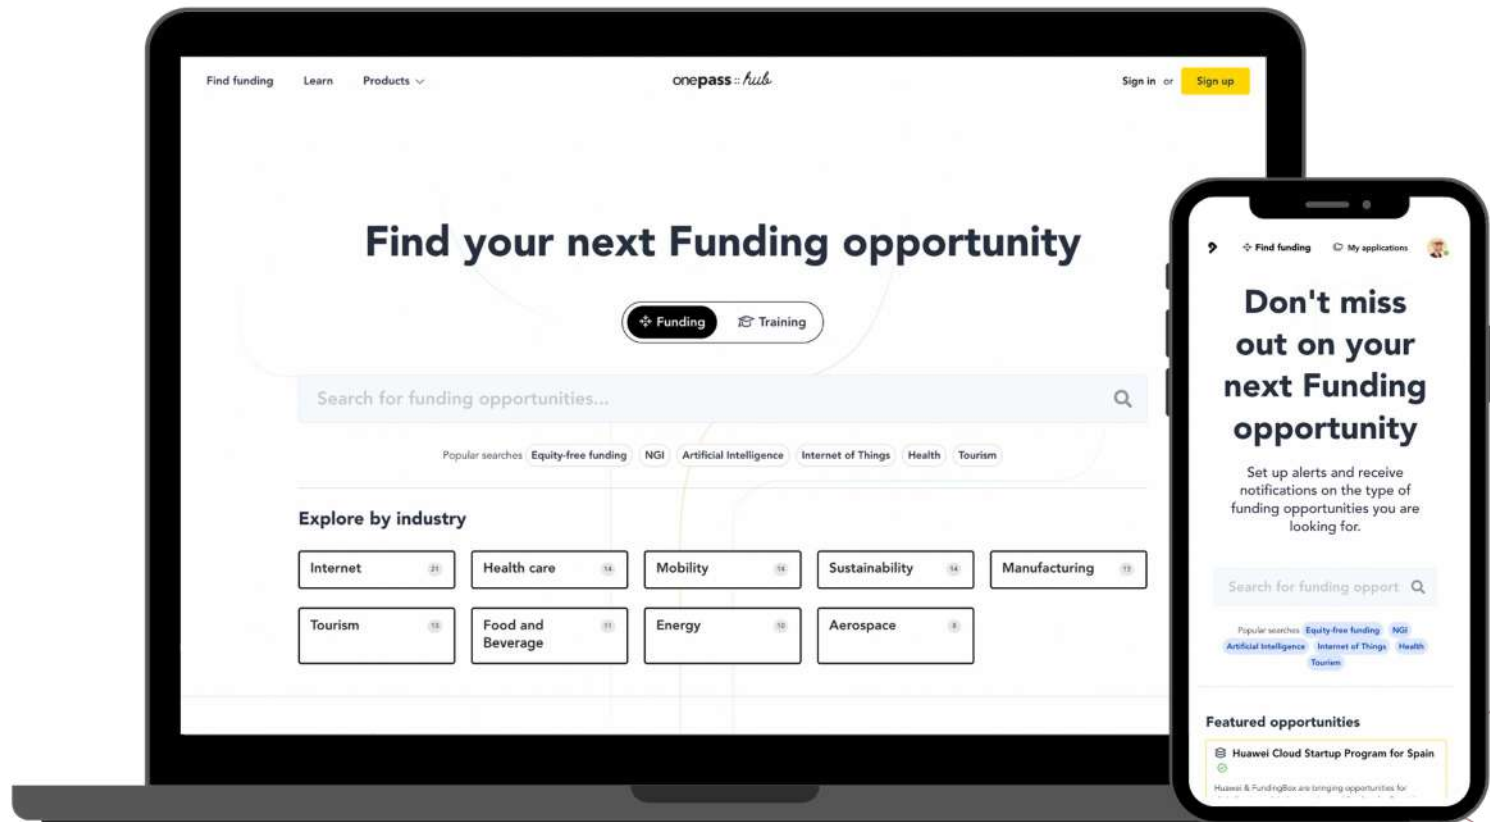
Find funding Learn Products

onepass :: hub

Sign in or Sign up

Find your next Funding opportunity

Funding Training

Search for funding opportunities...

Popular searches Equity-free funding NGI Artificial Intelligence Internet of Things Health Tourism

Explore by industry

| Internet 21 | Health care 14 | Mobility 16 | Sustainability 14 | Manufacturing 12 |
|---|---|---|---|---|
| Tourism 13 | Food and Beverage 11 | Energy 10 | Aerospace 8 | |

Find funding My applications

Don't miss out on your next Funding opportunity

Set up alerts and receive notifications on the type of funding opportunities you are looking for.

Search for funding opport

Popular searches Equity-free funding NGI Artificial Intelligence Internet of Things Health Tourism

Featured opportunities

Huawei Cloud Startup Program for Spain

Huawei & FundingBox are bringing opportunities for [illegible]